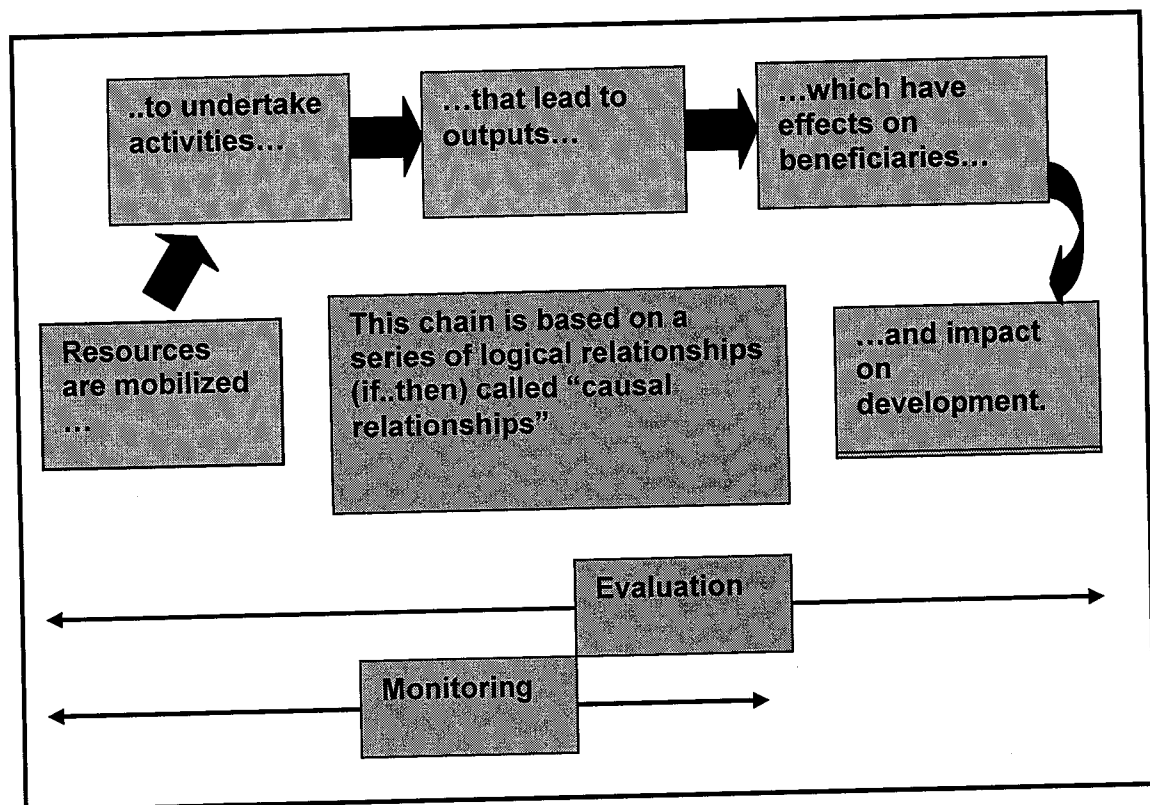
Resources are mobilized …

..to undertake activities…

…that lead to outputs…

…which have effects on beneficiaries…

…and impact on development.

This chain is based on a series of logical relationships (if..then) called "causal relationships"

Evaluation

Monitoring